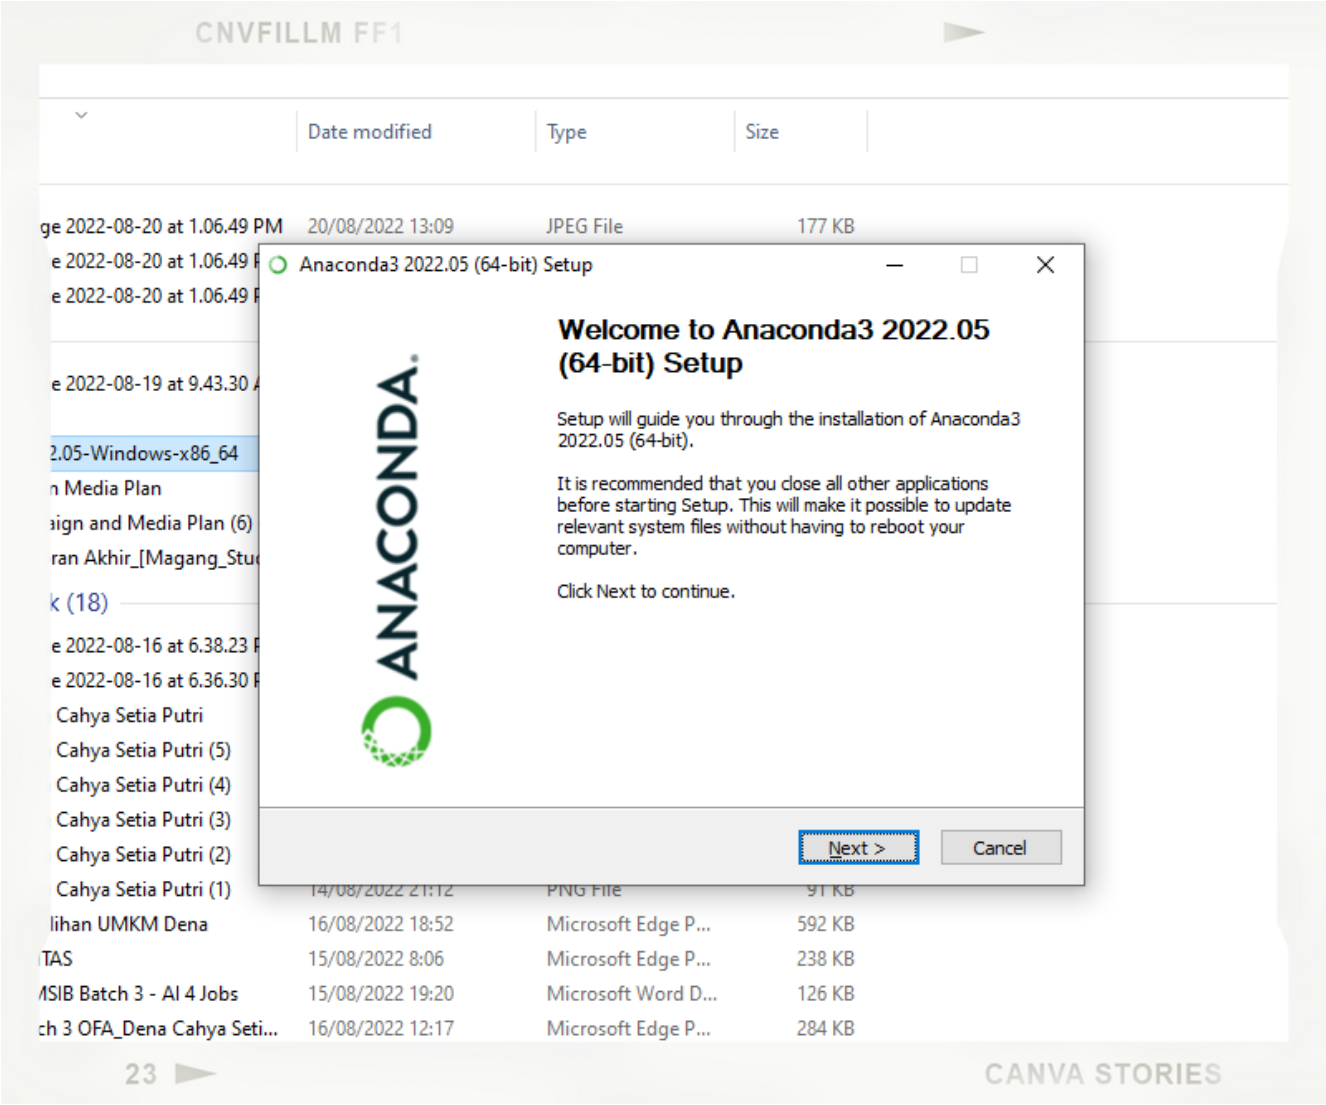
CNVFILLM FF1

Date modified | Type | Size

ge 2022-08-20 at 1.06.49 PM 20/08/2022 13:09 JPEG File 177 KB
e 2022-08-20 at 1.06.49 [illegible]
e 2022-08-20 at 1.06.49 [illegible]
e 2022-08-19 at 9.43.30 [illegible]
2.05-Windows-x86_64
n Media Plan
aign and Media Plan (6)
ran Akhir_[Magang_Stu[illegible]
k (18)
e 2022-08-16 at 6.38.23 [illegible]
e 2022-08-16 at 6.36.30 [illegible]
Cahya Setia Putri
Cahya Setia Putri (5)
Cahya Setia Putri (4)
Cahya Setia Putri (3)
Cahya Setia Putri (2)
Cahya Setia Putri (1) 14/08/2022 21:12 PNG File 91 KB
lihan UMKM Dena 16/08/2022 18:52 Microsoft Edge P... 592 KB
TAS 15/08/2022 8:06 Microsoft Edge P... 238 KB
ISIB Batch 3 - AI 4 Jobs 15/08/2022 19:20 Microsoft Word D... 126 KB
ch 3 OFA_Dena Cahya Seti... 16/08/2022 12:17 Microsoft Edge P... 284 KB

Anaconda3 2022.05 (64-bit) Setup

ANACONDA.

Welcome to Anaconda3 2022.05 (64-bit) Setup

Setup will guide you through the installation of Anaconda3 2022.05 (64-bit).

It is recommended that you close all other applications before starting Setup. This will make it possible to update relevant system files without having to reboot your computer.

Click Next to continue.

Next > Cancel

23

CANVA STORIES